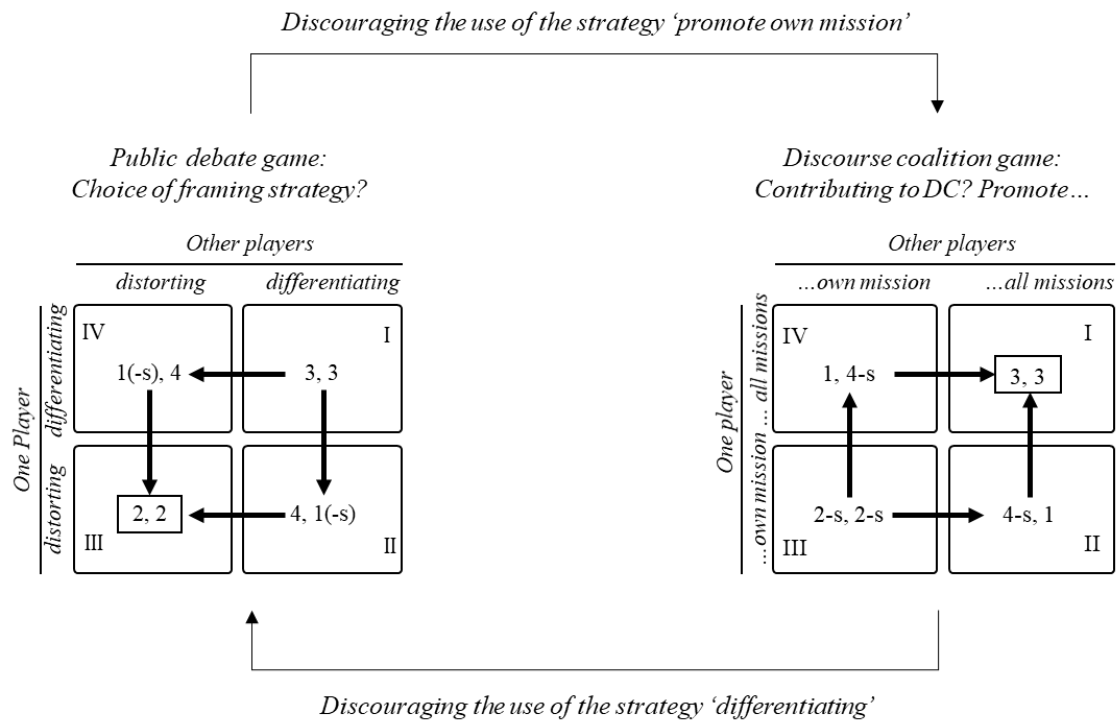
Discouraging the use of the strategy 'promote own mission'

Public debate game:
Choice of framing strategy?

Other players

distorting

differentiating

One Player

differentiating

distorting

IV

1(-s), 4

3, 3

I

2, 2

4, 1(-s)

III

II

Discourse coalition game:
Contributing to DC? Promote…

Other players

…own mission

…all missions

One player

…own mission … all missions

IV

1, 4-s

3, 3

I

2-s, 2-s

4-s, 1

III

II

Discouraging the use of the strategy 'differentiating'